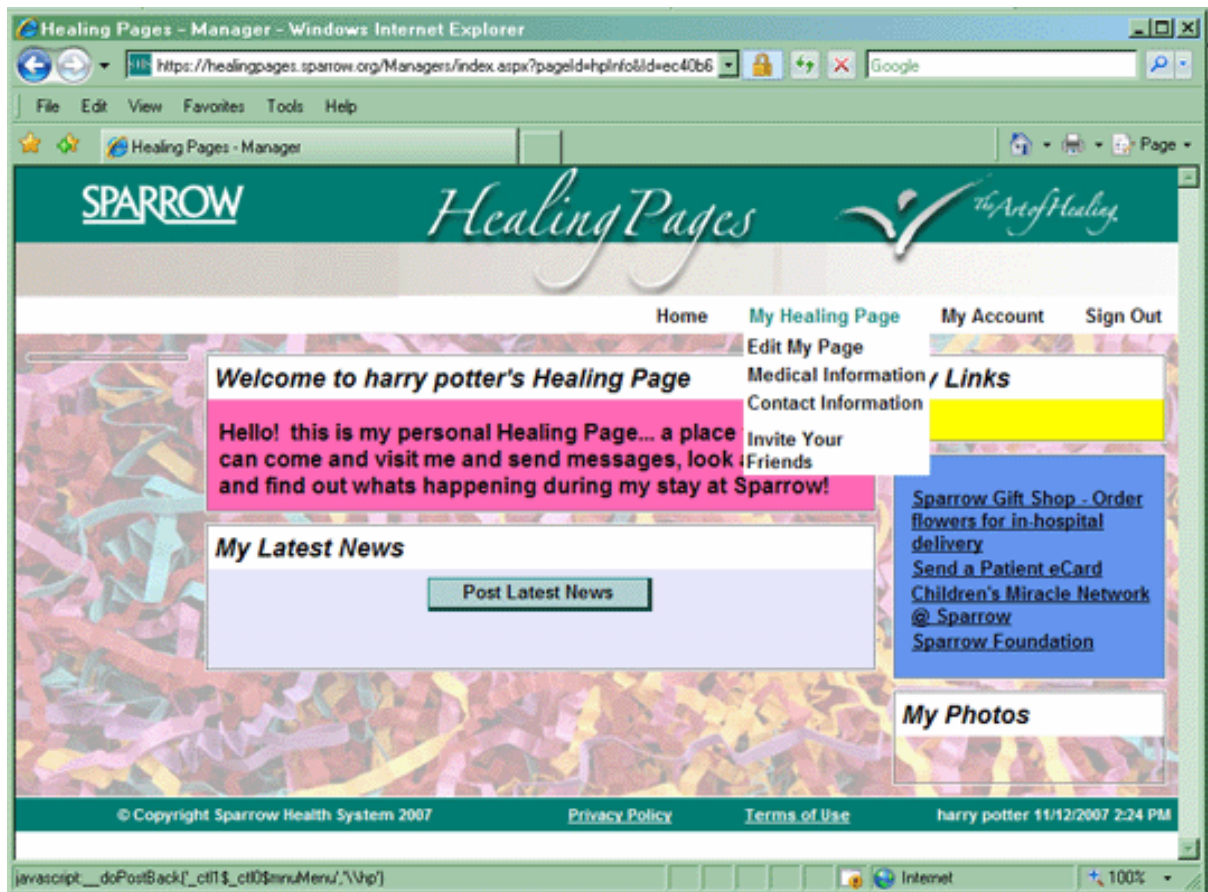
Healing Pages - Manager - Windows Internet Explorer

https://healingpages.sparrow.org/Managers/index.aspx?pageId=hpInfo&Id=ec40b6

Google

File Edit View Favorites Tools Help

Healing Pages - Manager

Page

SPARROW

HealingPages

The Art of Healing

Home

My Healing Page

My Account

Sign Out

Edit My Page

Medical Information

Contact Information

Invite Your Friends

Welcome to harry potter's Healing Page

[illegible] Links

Hello! this is my personal Healing Page... a place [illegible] can come and visit me and send messages, look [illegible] and find out whats happening during my stay at Sparrow!

My Latest News

Post Latest News

Sparrow Gift Shop - Order flowers for in-hospital delivery

Send a Patient eCard

Children's Miracle Network @ Sparrow

Sparrow Foundation

My Photos

© Copyright Sparrow Health System 2007

Privacy Policy

Terms of Use

harry potter 11/12/2007 2:24 PM

javascript:__doPostBack('_ctl1$_ctl0$mnuMenu','\\hp')

Internet

100%